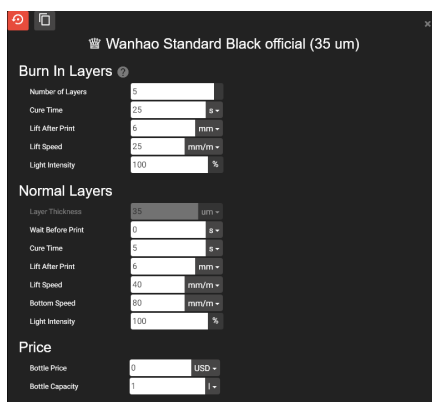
♕ Wanhao Standard Black official (35 um)

Burn In Layers

Number of Layers 5

Cure Time 25 s

Lift After Print 6 mm

Lift Speed 25 mm/m

Light Intensity 100 %

Normal Layers

Layer Thickness 35 um

Wait Before Print 0 s

Cure Time 5 s

Lift After Print 6 mm

Lift Speed 40 mm/m

Bottom Speed 80 mm/m

Light Intensity 100 %

Price

Bottle Price 0 USD

Bottle Capacity 1 l